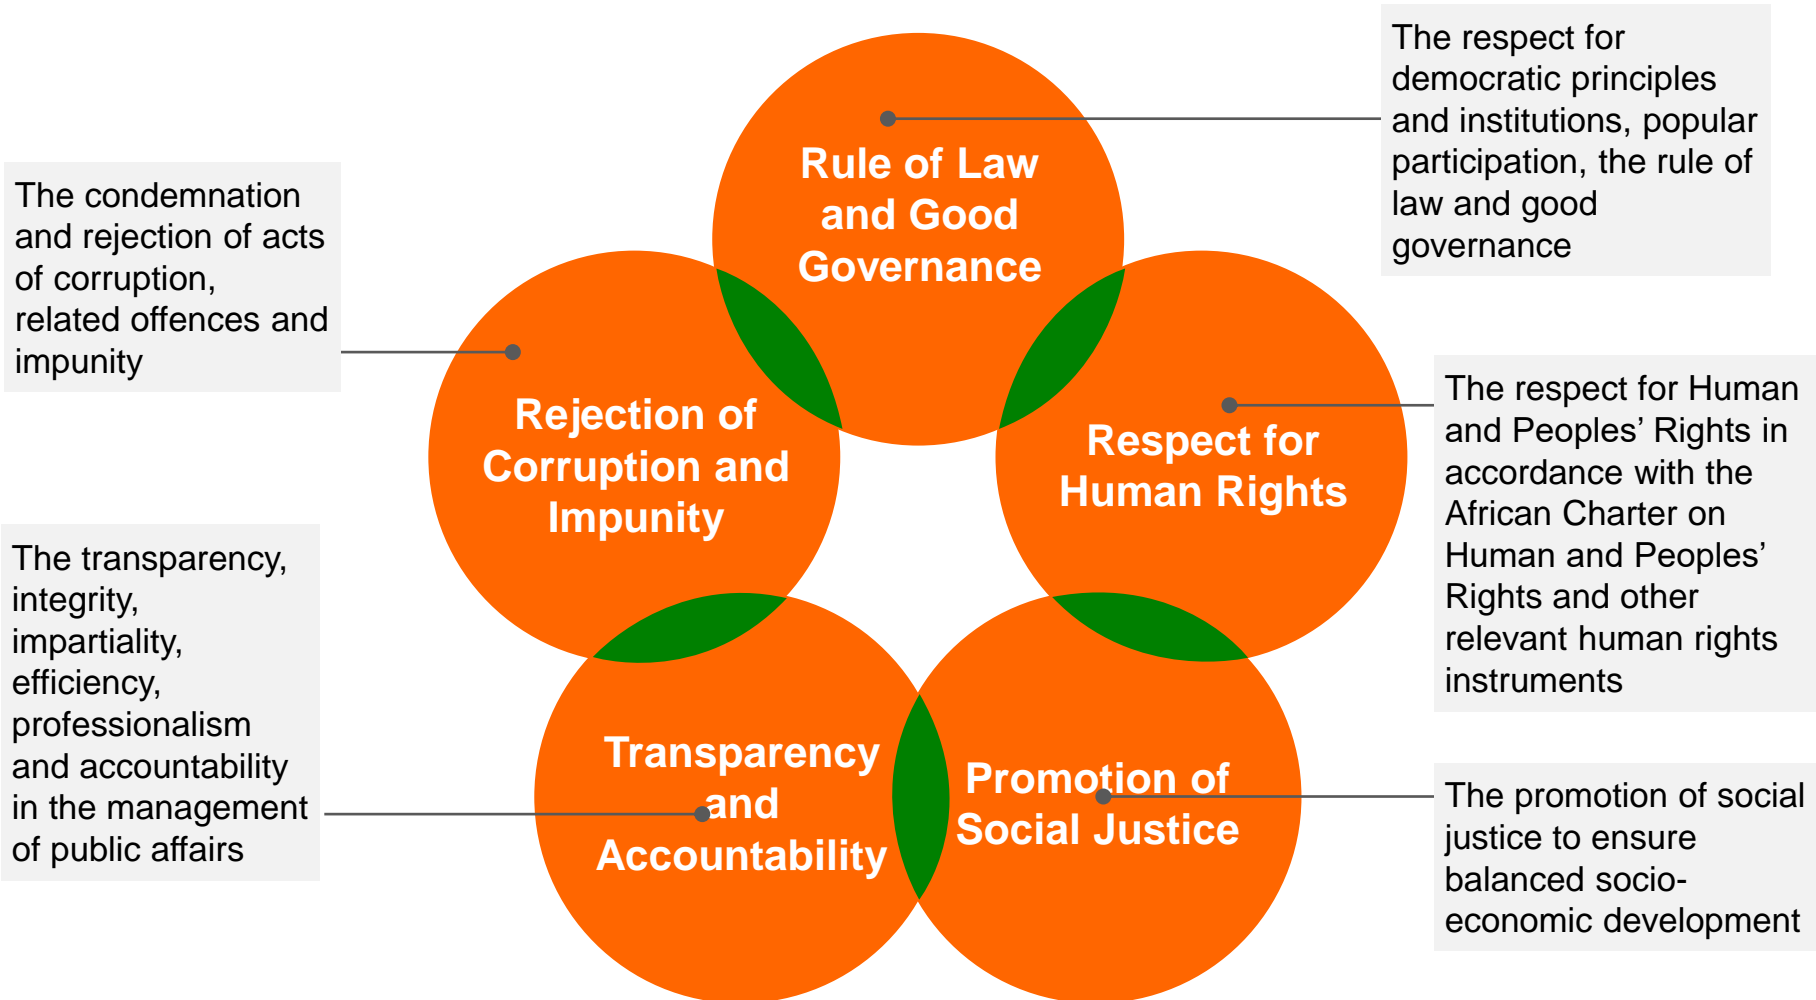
The respect for democratic principles and institutions, popular participation, the rule of law and good governance

The condemnation and rejection of acts of corruption, related offences and impunity

Rule of Law and Good Governance

Rejection of Corruption and Impunity

Respect for Human Rights

The respect for Human and Peoples' Rights in accordance with the African Charter on Human and Peoples' Rights and other relevant human rights instruments

The transparency, integrity, impartiality, efficiency, professionalism and accountability in the management of public affairs

Transparency and Accountability

Promotion of Social Justice

The promotion of social justice to ensure balanced socio-economic development